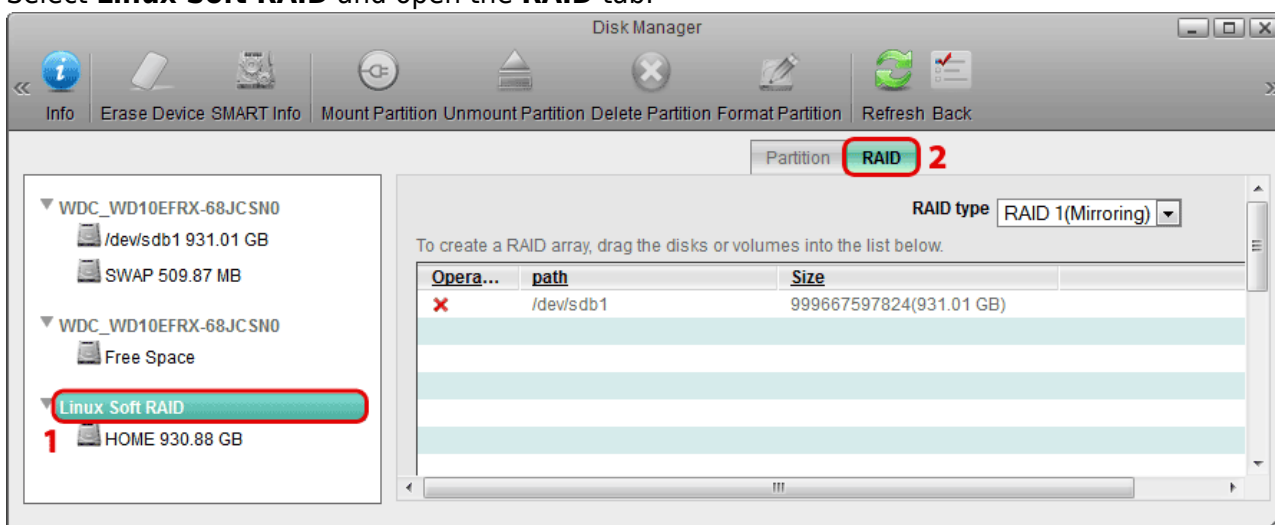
Select **Linux Soft RAID** and open the **RAID** tab.

Disk Manager

Info Erase Device SMART Info Mount Partition Unmount Partition Delete Partition Format Partition Refresh Back

Partition RAID 2

WDC_WD10EFRX-68JCSN0
/dev/sdb1 931.01 GB
SWAP 509.87 MB
WDC_WD10EFRX-68JCSN0
Free Space
Linux Soft RAID
1 HOME 930.88 GB

RAID type RAID 1(Mirroring)

To create a RAID array, drag the disks or volumes into the list below.

| Opera... | path | Size |
|---|---|---|
| ✕ | /dev/sdb1 | 999667597824(931.01 GB) |